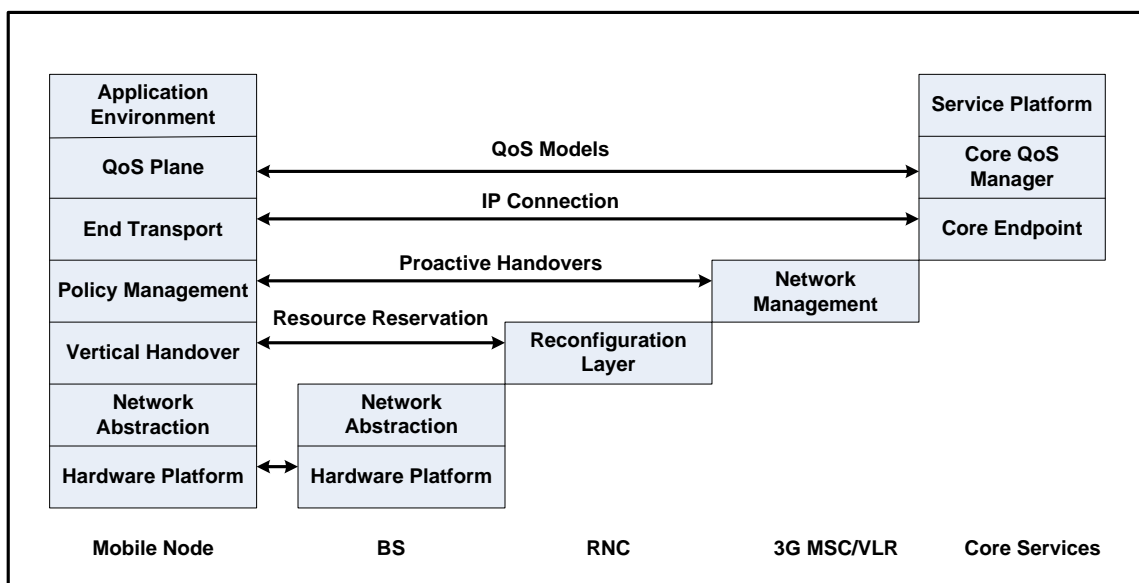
Application Environment

QoS Plane

End Transport

Policy Management

Vertical Handover

Network Abstraction

Hardware Platform

QoS Models

IP Connection

Proactive Handovers

Resource Reservation

Service Platform

Core QoS Manager

Core Endpoint

Network Management

Reconfiguration Layer

Network Abstraction

Hardware Platform

Mobile Node

BS

RNC

3G MSC/VLR

Core Services